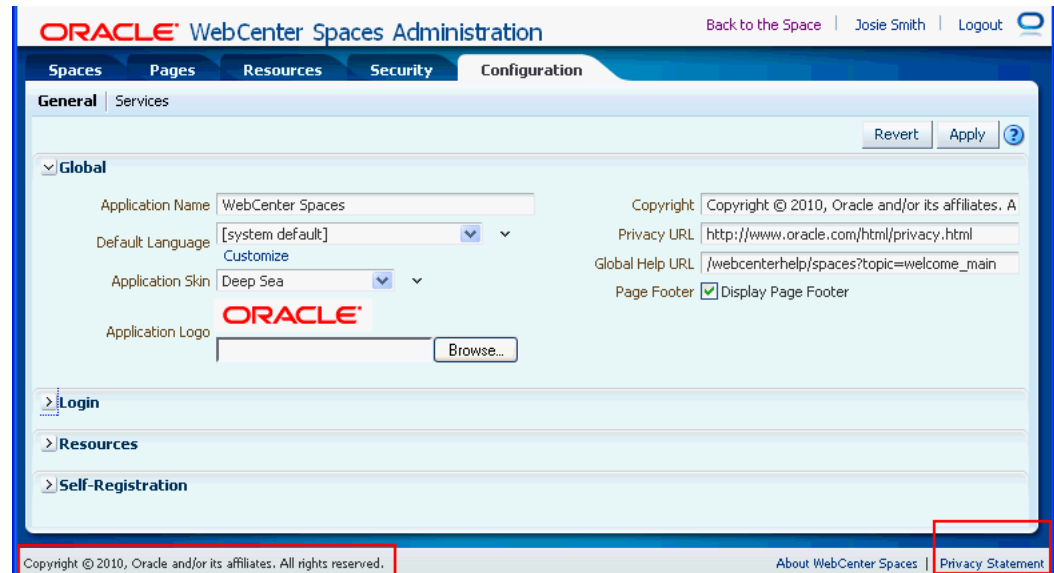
ORACLE® WebCenter Spaces Administration

Back to the Space | Josie Smith | Logout

Spaces | Pages | Resources | Security | Configuration

General | Services

Revert | Apply | ?

Global

Application Name: WebCenter Spaces
Default Language: [system default]
Customize
Application Skin: Deep Sea
Application Logo: ORACLE
Browse...

Copyright: Copyright © 2010, Oracle and/or its affiliates. A
Privacy URL: http://www.oracle.com/html/privacy.html
Global Help URL: /webcenterhelp/spaces?topic=welcome_main
Page Footer: Display Page Footer

Login

Resources

Self-Registration

Copyright © 2010, Oracle and/or its affiliates. All rights reserved.

About WebCenter Spaces | Privacy Statement